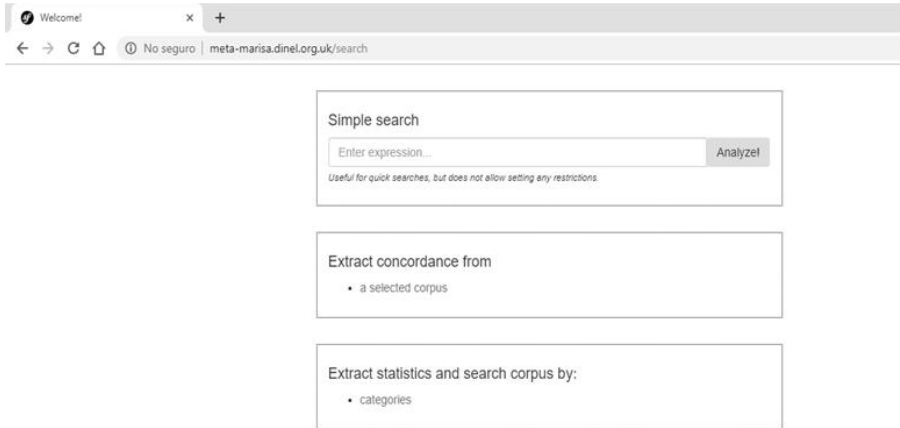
Welcome! × +

No seguro | meta-marisa.dinel.org.uk/search

Simple search

Enter expression... Analyze!

Useful for quick searches, but does not allow setting any restrictions.

Extract concordance from

- a selected corpus

Extract statistics and search corpus by:

- categories